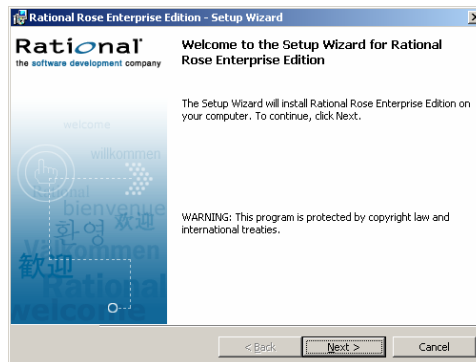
Rational Rose Enterprise Edition - Setup Wizard

Rational
the software development company

welcome
willkommen
Rational
bienvenue
欢迎
환영
Willkommen
歓迎
Rational
welcome

Welcome to the Setup Wizard for Rational Rose Enterprise Edition

The Setup Wizard will install Rational Rose Enterprise Edition on your computer. To continue, click Next.

WARNING: This program is protected by copyright law and international treaties.

< Back
Next >
Cancel